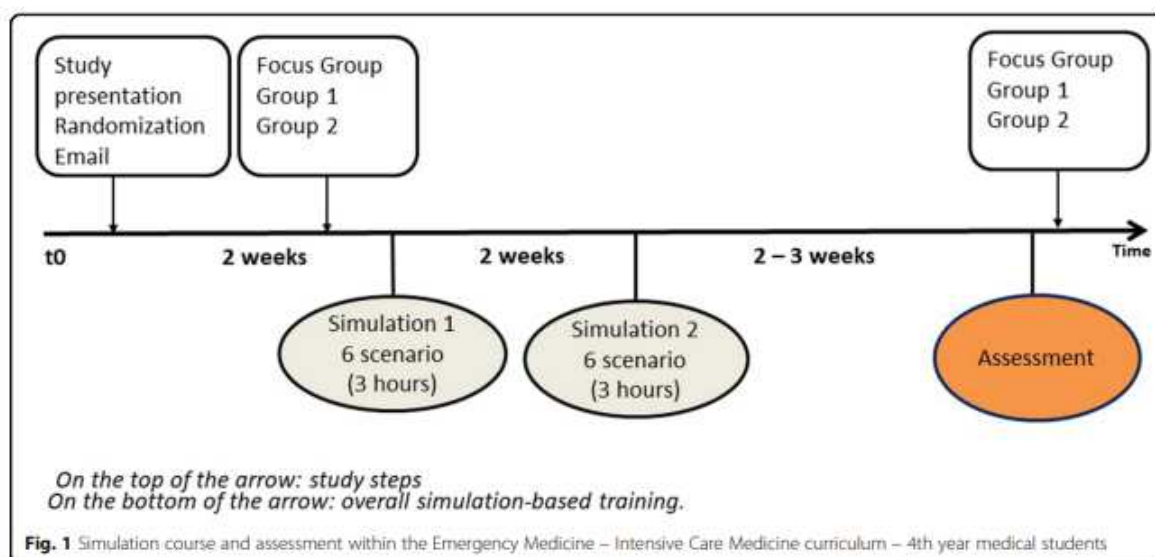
Study presentation
Randomization
Email

Focus Group
Group 1
Group 2

Focus Group
Group 1
Group 2

t0

2 weeks

2 weeks

2 – 3 weeks

Time

Simulation 1
6 scenario
(3 hours)

Simulation 2
6 scenario
(3 hours)

Assessment

On the top of the arrow: study steps
On the bottom of the arrow: overall simulation-based training.

**Fig. 1** Simulation course and assessment within the Emergency Medicine – Intensive Care Medicine curriculum – 4th year medical students